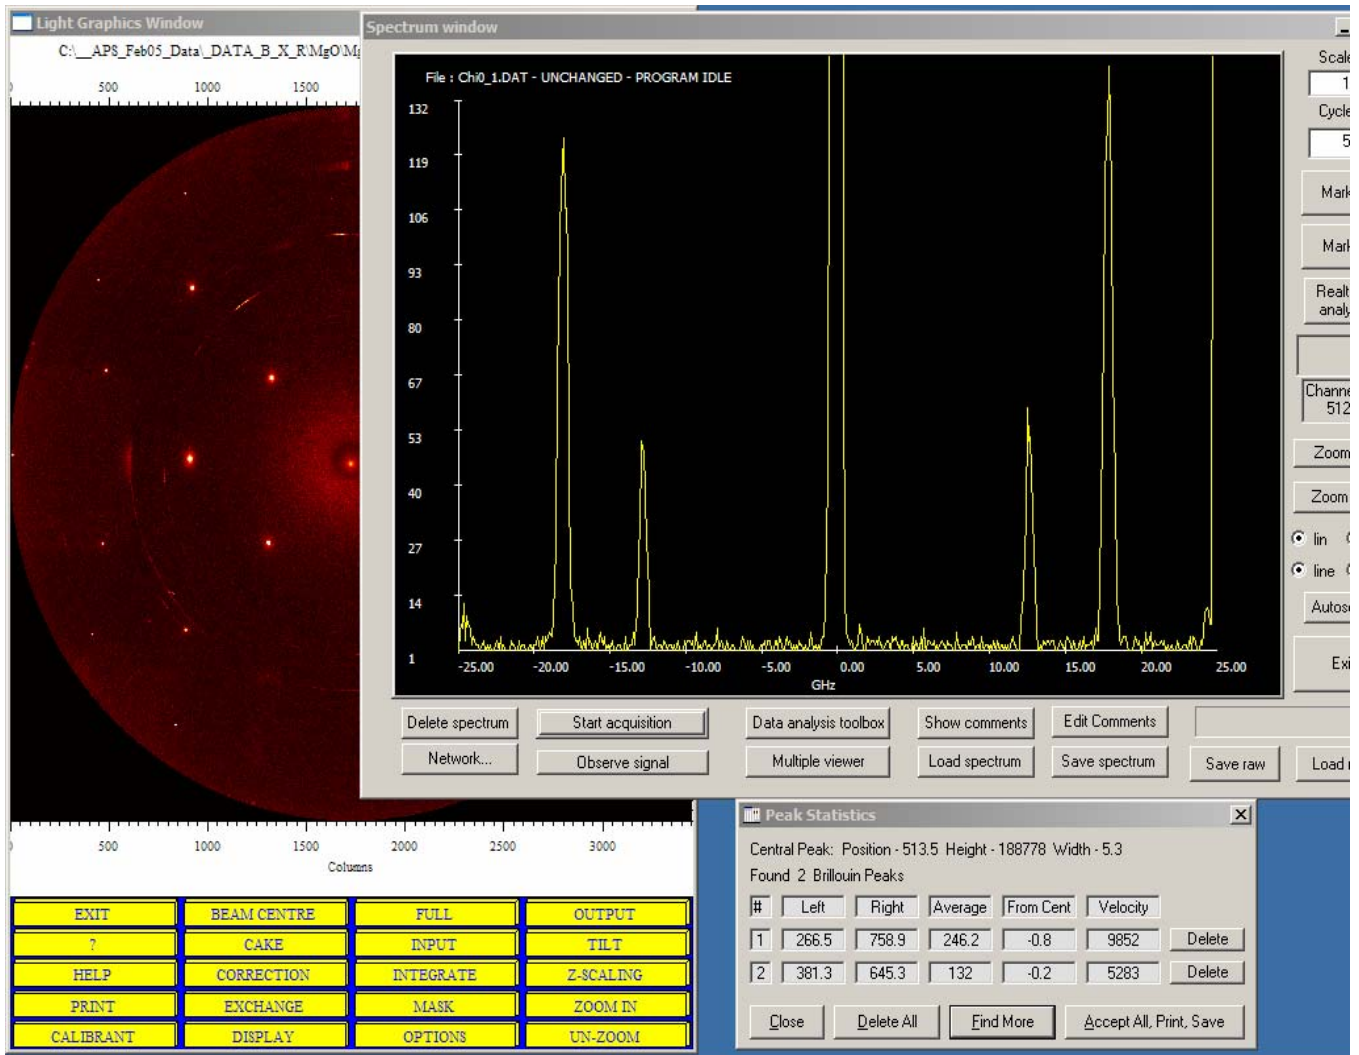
Light Graphics Window
C:\__APS_Feb05_Data\_DATA_B_X_R\MgO\M

500 1000 1500

Spectrum window

File : Chi0_1.DAT - UNCHANGED - PROGRAM IDLE

132
119
106
93
80
67
53
40
27
14
1

-25.00 -20.00 -15.00 -10.00 -5.00 0.00 5.00 10.00 15.00 20.00 25.00
GHz

Scale
1
Cycle
5
Mark
Mark
Realt analy
Channe 512
Zoom
Zoom
lin
line
Autos
Exi

Delete spectrum | Start acquisition | Data analysis toolbox | Show comments | Edit Comments
Network... | Observe signal | Multiple viewer | Load spectrum | Save spectrum | Save raw | Load

500 1000 1500 2000 2500 3000
Columns

| EXIT | BEAM CENTRE | FULL | OUTPUT |
|---|---|---|---|
| ? | CAKE | INPUT | TILT |
| HELP | CORRECTION | INTEGRATE | Z-SCALING |
| PRINT | EXCHANGE | MASK | ZOOM IN |
| CALIBRANT | DISPLAY | OPTIONS | UN-ZOOM |

Peak Statistics

Central Peak: Position - 513.5 Height - 188778 Width - 5.3
Found 2 Brillouin Peaks

| # | Left | Right | Average | From Cent | Velocity | |
|---|---|---|---|---|---|---|
| 1 | 266.5 | 758.9 | 246.2 | -0.8 | 9852 | Delete |
| 2 | 381.3 | 645.3 | 132 | -0.2 | 5283 | Delete |

Close | Delete All | Find More | Accept All, Print, Save